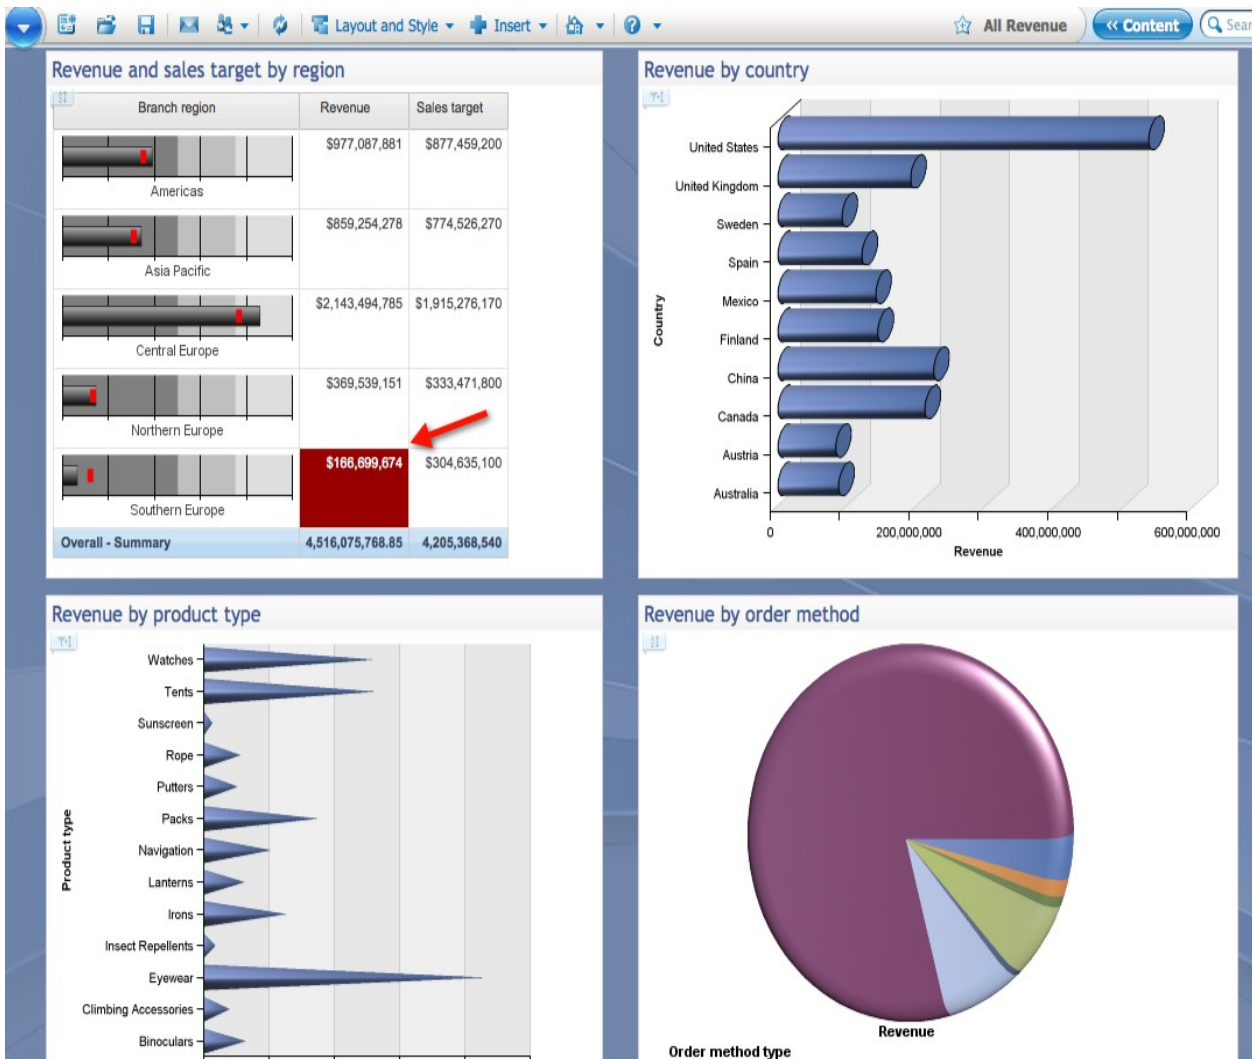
Layout and Style ▾ Insert ▾ All Revenue « Content Sear

Revenue and sales target by region

| Branch region | Revenue | Sales target |
|---|---|---|
| Americas | $977,087,881 | $877,459,200 |
| Asia Pacific | $859,254,278 | $774,526,270 |
| Central Europe | $2,143,494,785 | $1,915,276,170 |
| Northern Europe | $369,539,151 | $333,471,800 |
| Southern Europe | $166,699,674 | $304,635,100 |
| Overall - Summary | 4,516,075,768.85 | 4,205,368,540 |

Revenue by country

Country
United States
United Kingdom
Sweden
Spain
Mexico
Finland
China
Canada
Austria
Australia
0
200,000,000
400,000,000
600,000,000
Revenue

Revenue by product type

Product type
Watches
Tents
Sunscreen
Rope
Putters
Packs
Navigation
Lanterns
Irons
Insect Repellents
Eyewear
Climbing Accessories
Binoculars

Revenue by order method

Revenue
Order method type